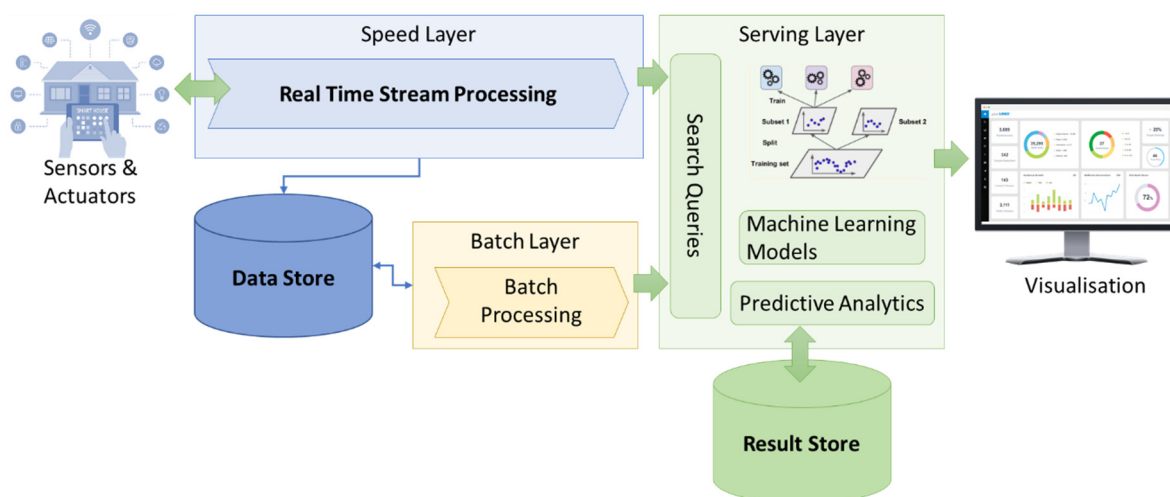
Sensors & Actuators

Speed Layer

Real Time Stream Processing

Data Store

Batch Layer

Batch Processing

Serving Layer

Search Queries

Train

Subset 1

Subset 2

Split

Training set

Machine Learning Models

Predictive Analytics

Result Store

Visualisation